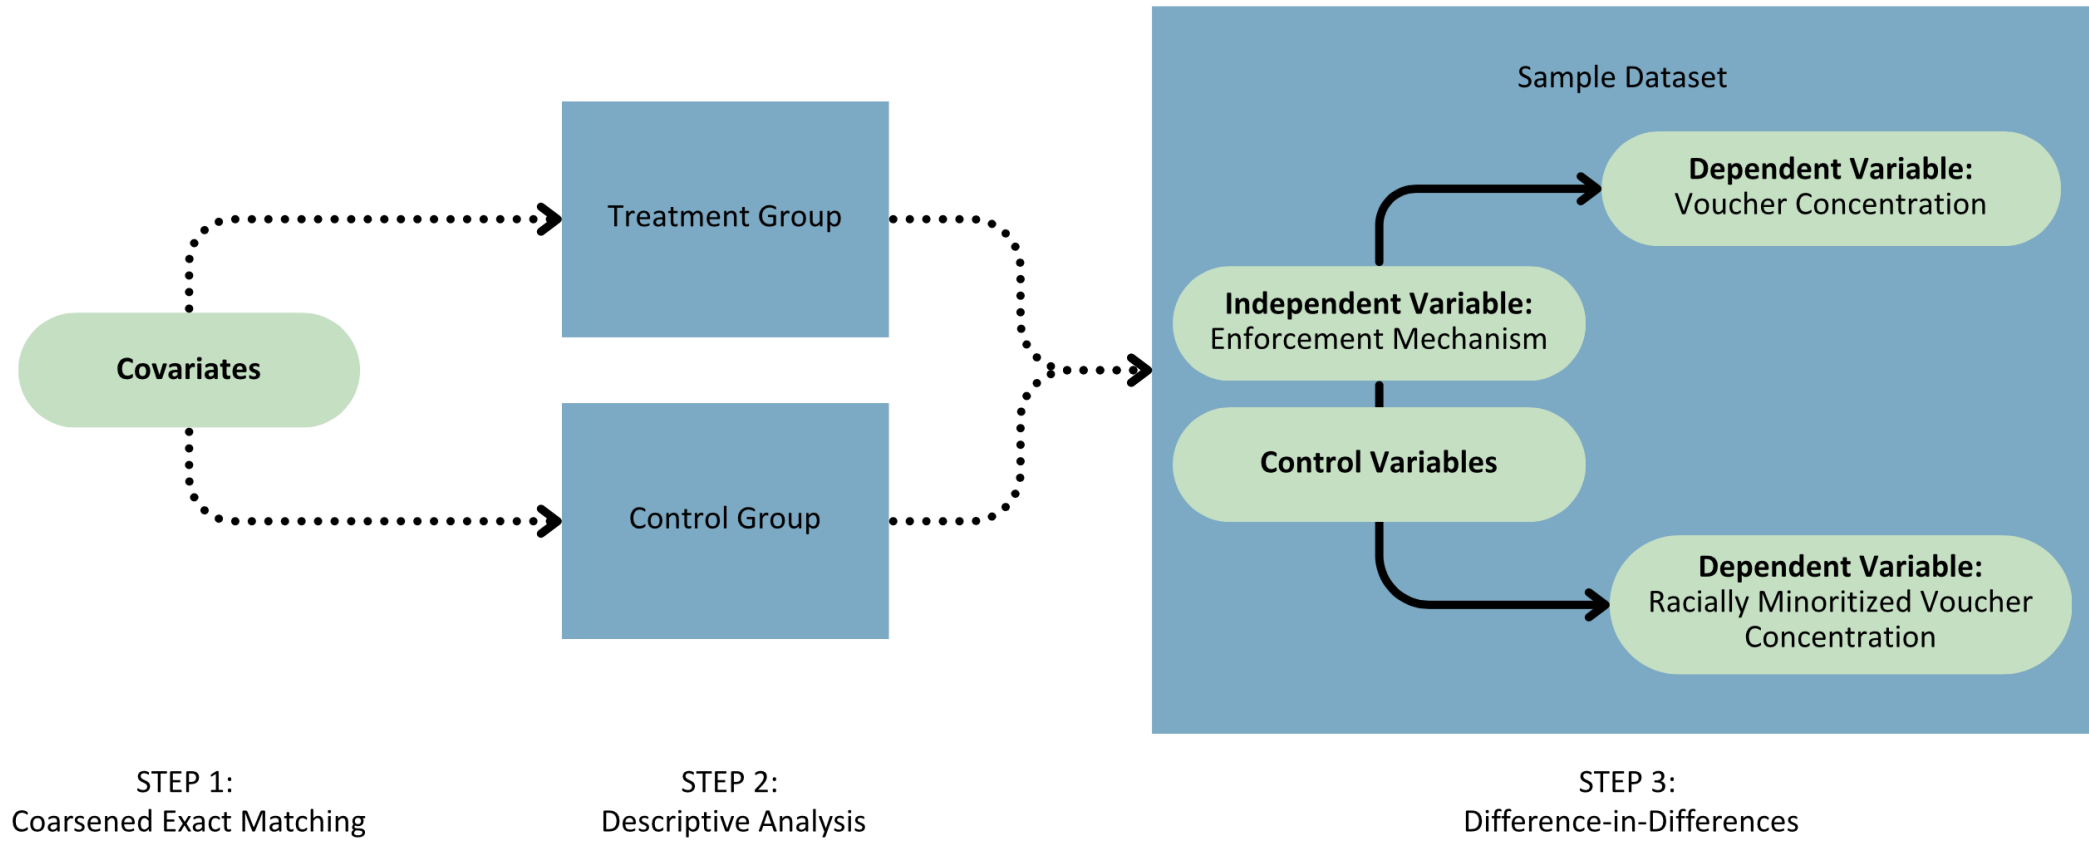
Sample Dataset

Covariates

Treatment Group

Control Group

Dependent Variable:
Voucher Concentration

Independent Variable:
Enforcement Mechanism

Control Variables

Dependent Variable:
Racially Minoritized Voucher Concentration

STEP 1:
Coarsened Exact Matching

STEP 2:
Descriptive Analysis

STEP 3:
Difference-in-Differences